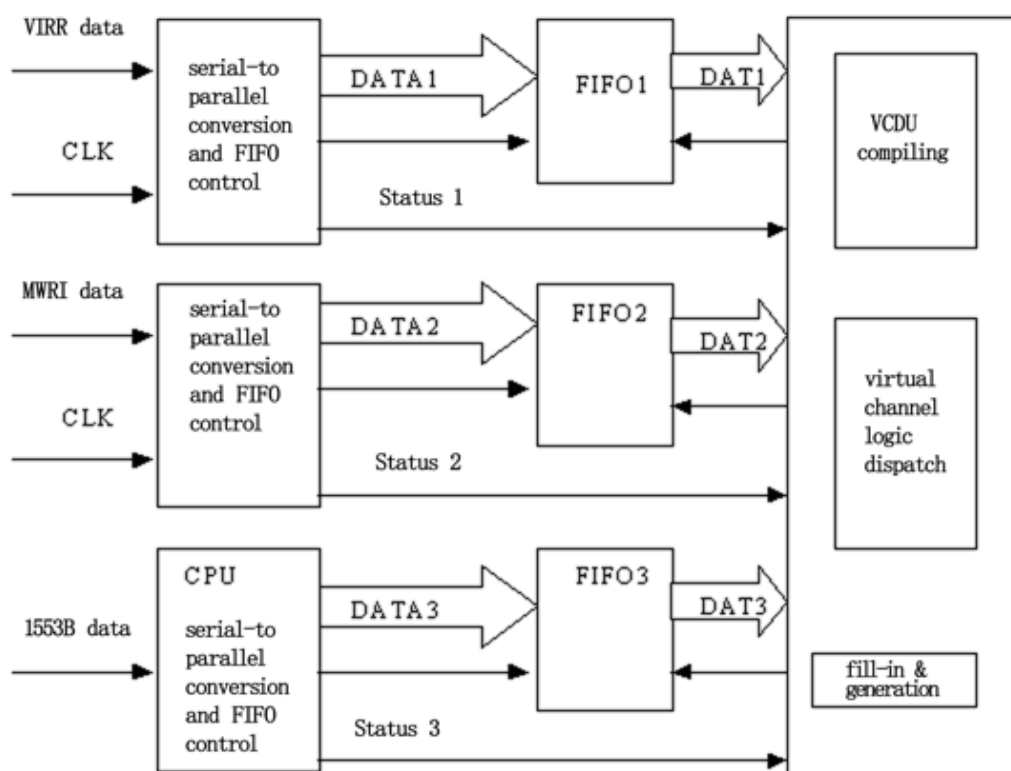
VIRR data

CLK

serial-to parallel conversion and FIFO control

DATA1

FIFO1

DAT1

Status 1

VCDU compiling

MWRI data

CLK

serial-to parallel conversion and FIFO control

DATA2

FIFO2

DAT2

Status 2

virtual channel logic dispatch

1553B data

CPU

serial-to parallel conversion and FIFO control

DATA3

FIFO3

DAT3

Status 3

fill-in & generation